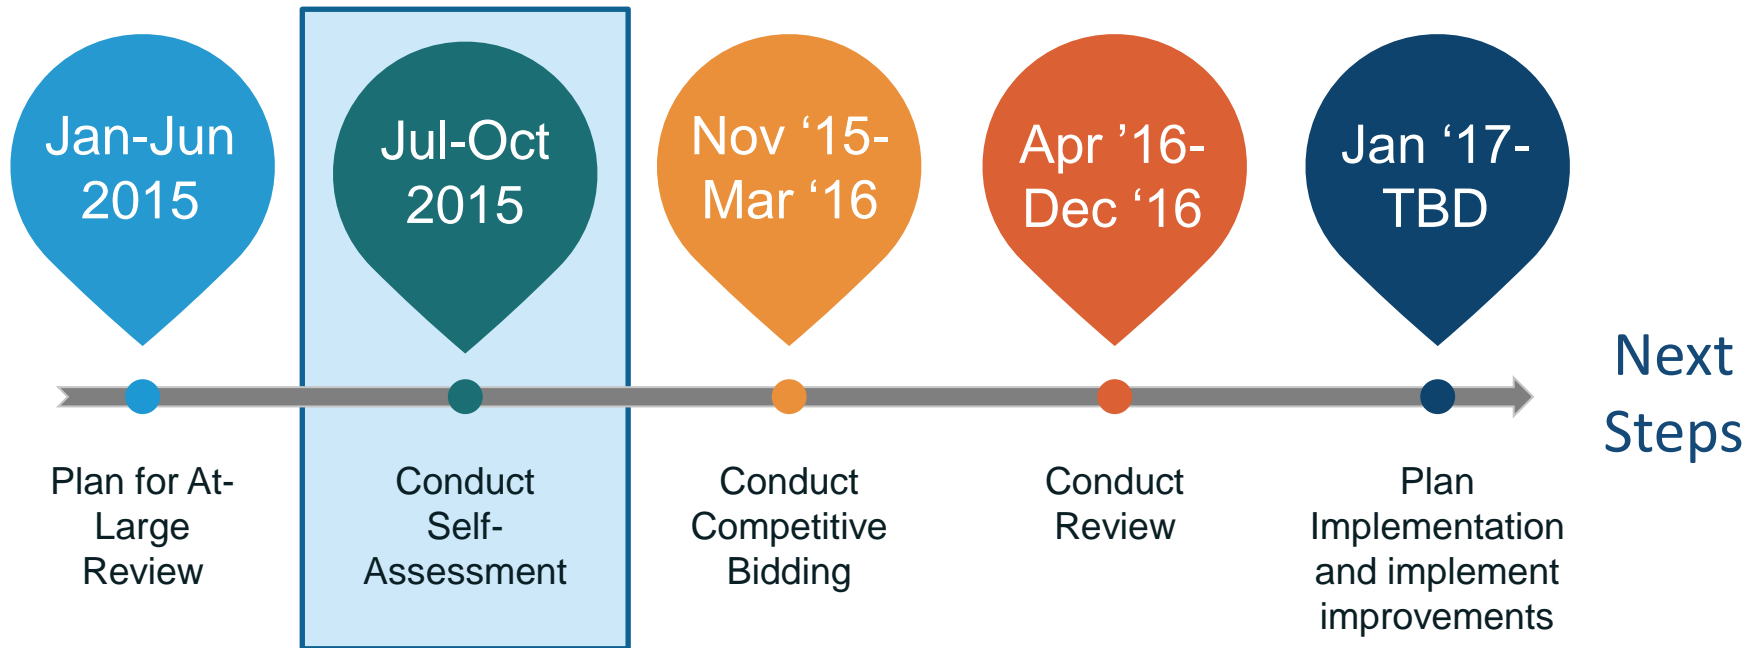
Jan-Jun 2015

Jul-Oct 2015

Nov ‘15-Mar ‘16

Apr ’16-Dec ‘16

Jan ‘17-TBD

Next Steps

Plan for At-Large Review

Conduct Self-Assessment

Conduct Competitive Bidding

Conduct Review

Plan Implementation and implement improvements